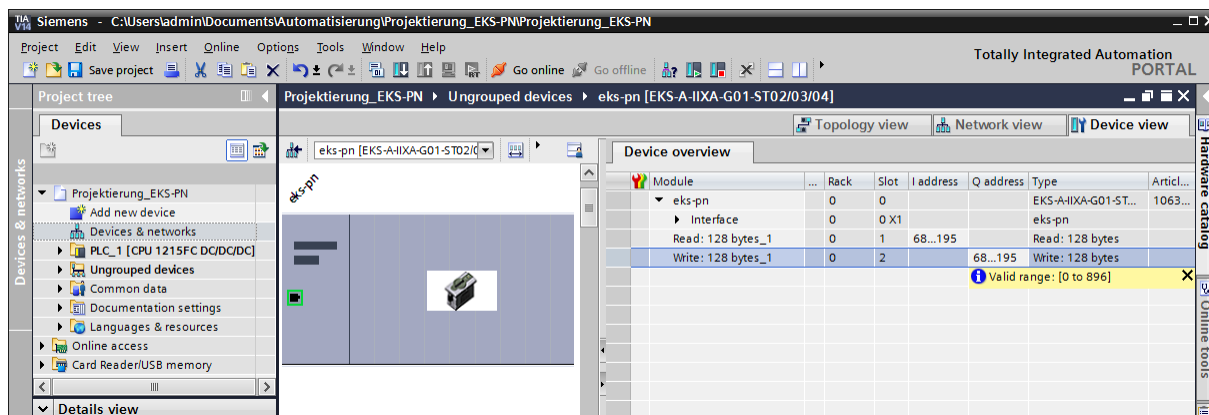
TIA V14 Siemens - C:\Users\admin\Documents\Automatisierung\Projektierung_EKS-PN\Projektierung_EKS-PN

Project Edit View Insert Online Options Tools Window Help

Save project Go online Go offline

Totally Integrated Automation PORTAL

Project tree

Devices

Projektierung_EKS-PN
Add new device
Devices & networks
PLC_1 [CPU 1215FC DC/DC/DC]
Ungrouped devices
Common data
Documentation settings
Languages & resources
Online access
Card Reader/USB memory

Details view

Devices & networks

Projektierung_EKS-PN ▸ Ungrouped devices ▸ eks-pn [EKS-A-IIXA-G01-ST02/03/04]

Topology view Network view Device view

eks-pn [EKS-A-IIXA-G01-ST02/0

eks-pn

Device overview

| Module | ... | Rack | Slot | I address | Q address | Type | Articl... |
|---|---|---|---|---|---|---|---|
| eks-pn | | 0 | 0 | | | EKS-A-IIXA-G01-ST... | 1063... |
| Interface | | 0 | 0 X1 | | | eks-pn | |
| Read: 128 bytes_1 | | 0 | 1 | 68...195 | | Read: 128 bytes | |
| Write: 128 bytes_1 | | 0 | 2 | | 68...195 | Write: 128 bytes | |

Valid range: [0 to 896]

Hardware catalog

Online tools